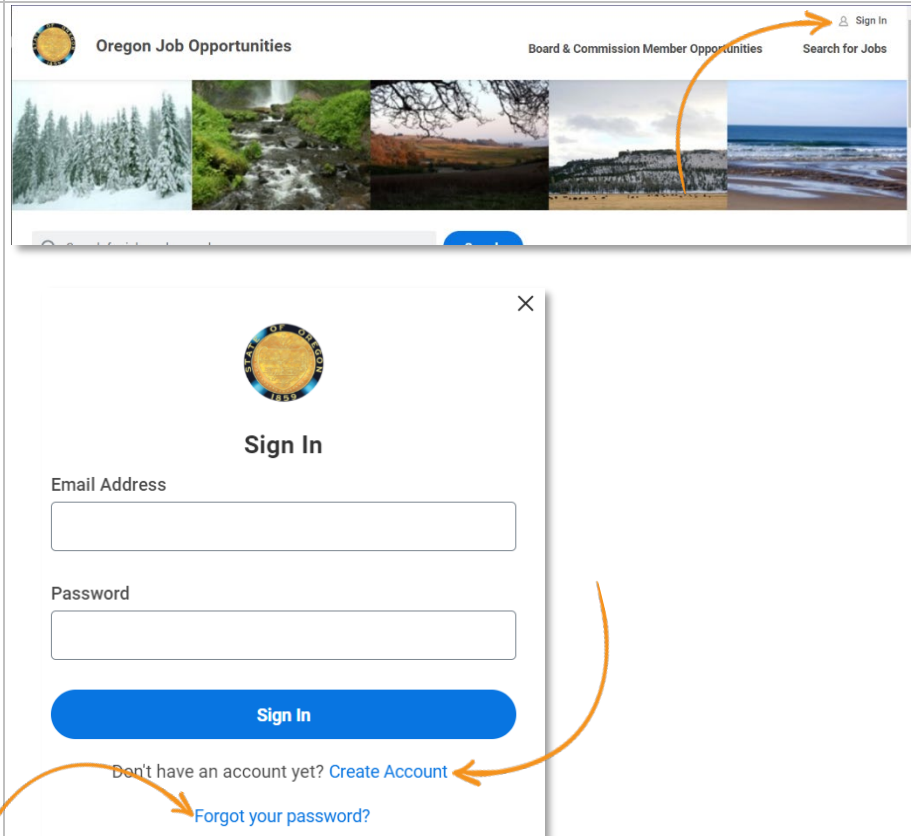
Sign In

Oregon Job Opportunities

Board & Commission Member Opportunities

Search for Jobs

STATE OF OREGON 1859

Sign In

Email Address

Password

Sign In

Don't have an account yet? Create Account

Forgot your password?